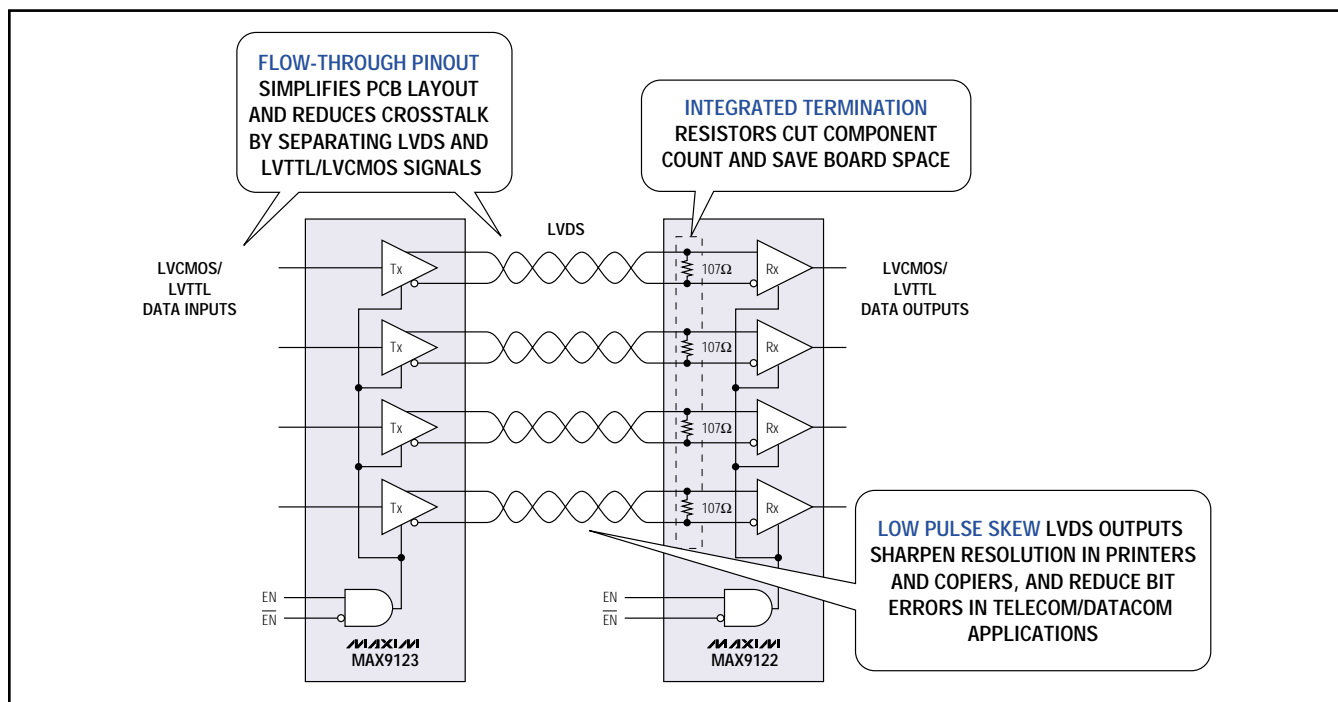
FLOW-THROUGH PINOUT SIMPLIFIES PCB LAYOUT AND REDUCES CROSSTALK BY SEPARATING LVDS AND LVTTL/LVCMOS SIGNALS

INTEGRATED TERMINATION RESISTORS CUT COMPONENT COUNT AND SAVE BOARD SPACE

LVDS

LVCMOS/ LVTTL DATA INPUTS

Tx

Tx

Tx

Tx

107Ω

107Ω

107Ω

107Ω

Rx

Rx

Rx

Rx

LVCMOS/ LVTTL DATA OUTPUTS

LOW PULSE SKEW LVDS OUTPUTS SHARPEN RESOLUTION IN PRINTERS AND COPIERS, AND REDUCE BIT ERRORS IN TELECOM/DATACOM APPLICATIONS

EN

$\overline{EN}$

MAXIM
MAX9123

EN

$\overline{EN}$

MAXIM
MAX9122